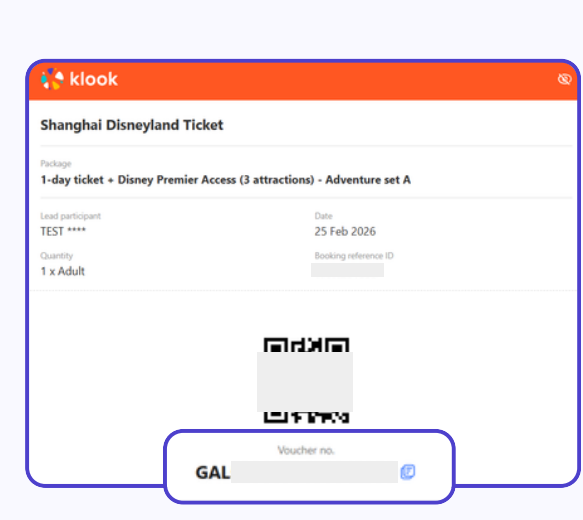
klook

Shanghai Disneyland Ticket

Package
1-day ticket + Disney Premier Access (3 attractions) - Adventure set A

Lead participant
TEST ****

Date
25 Feb 2026

Quantity
1 x Adult

Booking reference ID
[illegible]

Voucher no.
GAL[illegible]